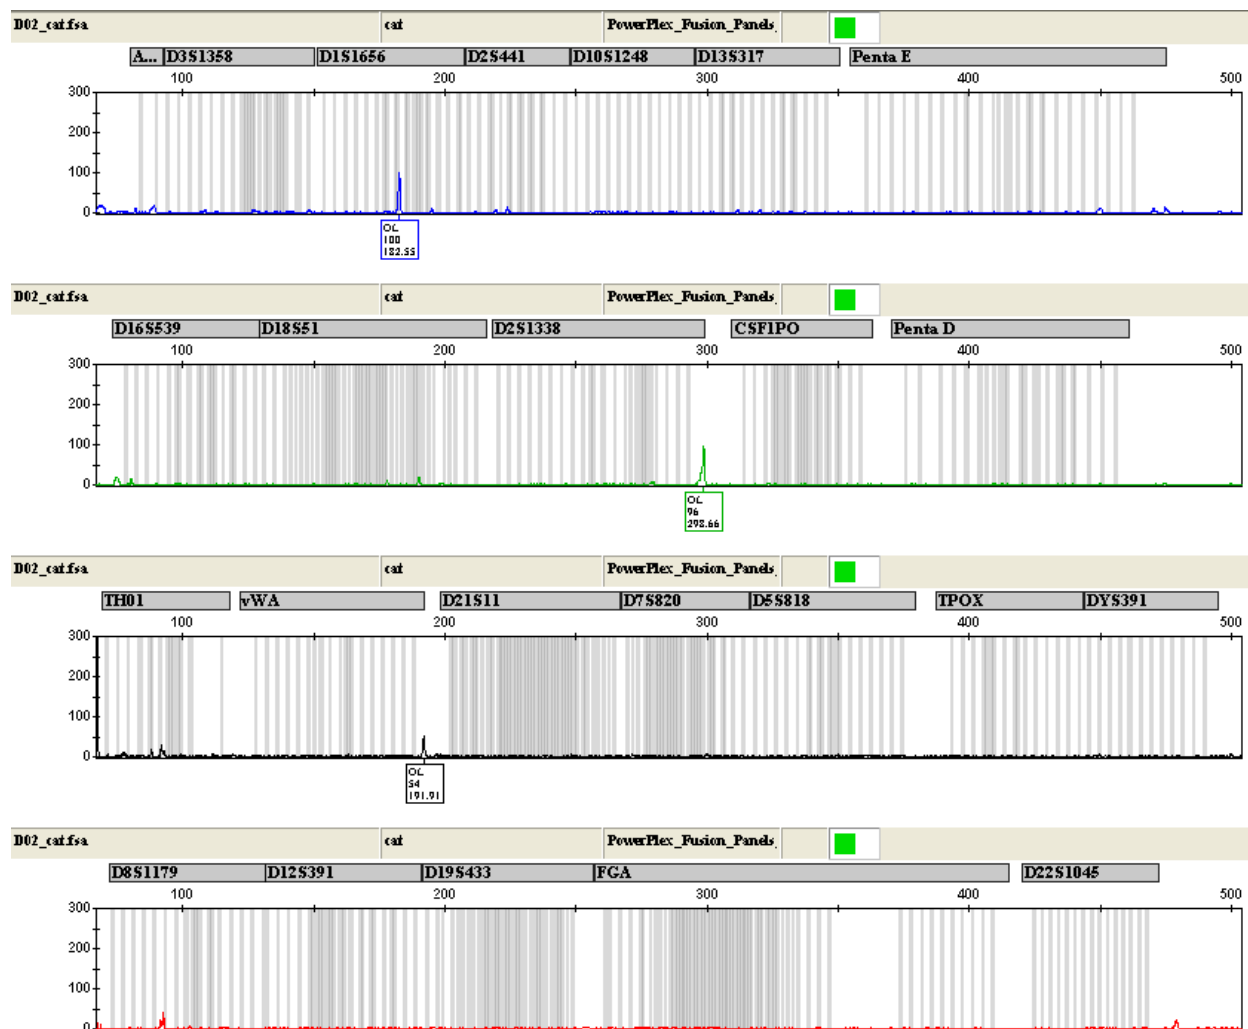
D02_cat.fsa cat PowerPlex_Fusion_Panels

A... D3S1358 D1S1656 D2S441 D10S1248 D13S317 Penta E

100 200 300 400 500

300
200
100
0

OL
100
182.55

D02_cat.fsa cat PowerPlex_Fusion_Panels

D16S539 D18S51 D2S1338 CSF1PO Penta D

100 200 300 400 500

300
200
100
0

OL
96
298.66

D02_cat.fsa cat PowerPlex_Fusion_Panels

TH01 vWA D21S11 D7S820 D5S818 TPOX DYS391

100 200 300 400 500

300
200
100
0

OL
54
191.91

D02_cat.fsa cat PowerPlex_Fusion_Panels

D8S1179 D12S391 D19S433 FGA D22S1045

100 200 300 400 500

300
200
100
0